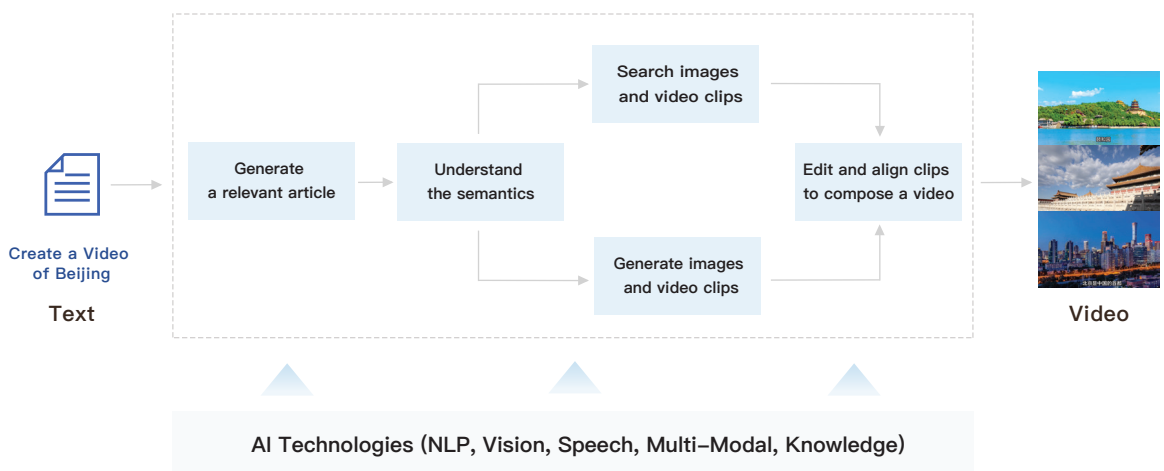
Create a Video of Beijing

Text

Generate a relevant article

Understand the semantics

Search images and video clips

Generate images and video clips

Edit and align clips to compose a video

Video

AI Technologies (NLP, Vision, Speech, Multi-Modal, Knowledge)